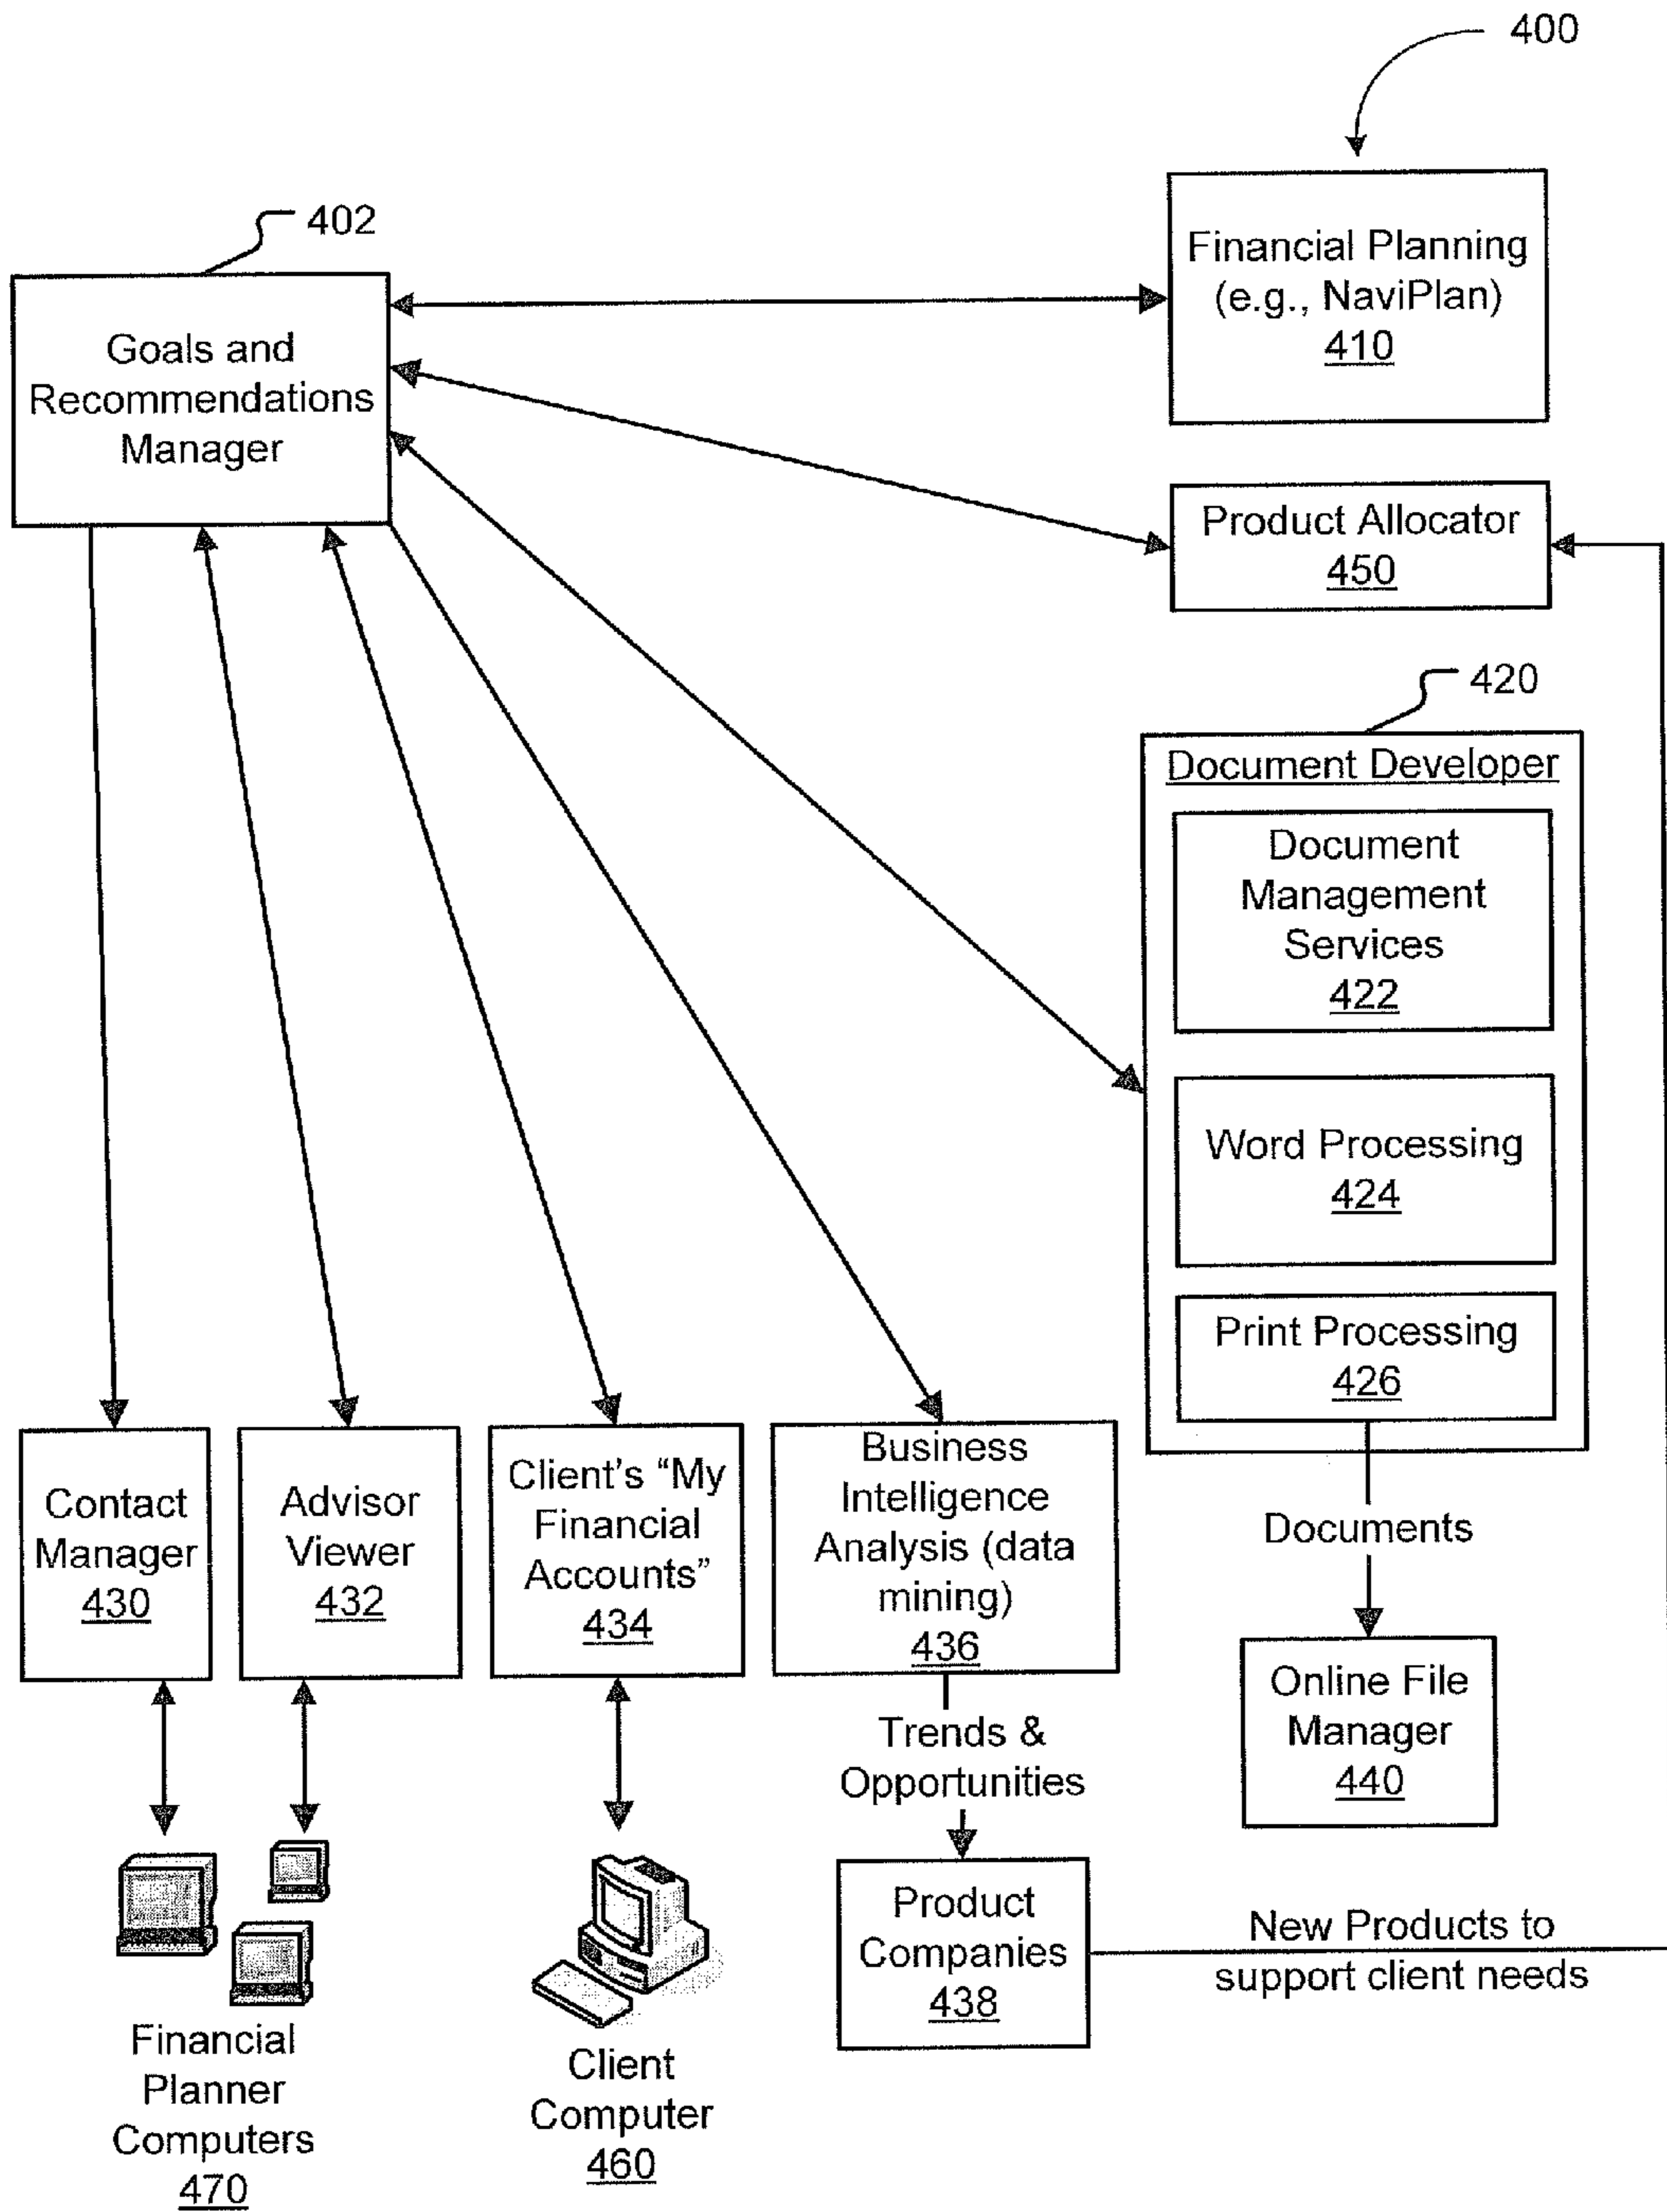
400

402

Goals and Recommendations Manager

Financial Planning (e.g., NaviPlan) 410

Product Allocator 450

420

Document Developer

Document Management Services 422

Word Processing 424

Print Processing 426

Documents

Online File Manager 440

Contact Manager 430

Advisor Viewer 432

Client's "My Financial Accounts" 434

Business Intelligence Analysis (data mining) 436

Trends & Opportunities

Product Companies 438

New Products to support client needs

Financial Planner Computers 470

Client Computer 460